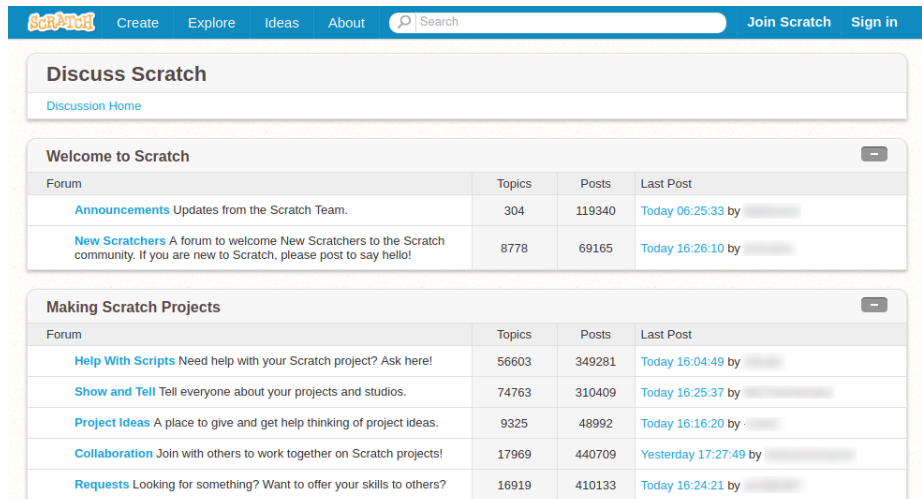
SCRATCH Create Explore Ideas About Search Join Scratch Sign in

Discuss Scratch

Discussion Home

Welcome to Scratch

| Forum | Topics | Posts | Last Post |
|---|---|---|---|
| Announcements Updates from the Scratch Team. | 304 | 119340 | Today 06:25:33 by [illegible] |
| New Scratchers A forum to welcome New Scratchers to the Scratch community. If you are new to Scratch, please post to say hello! | 8778 | 69165 | Today 16:26:10 by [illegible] |

Making Scratch Projects

| Forum | Topics | Posts | Last Post |
|---|---|---|---|
| Help With Scripts Need help with your Scratch project? Ask here! | 56603 | 349281 | Today 16:04:49 by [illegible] |
| Show and Tell Tell everyone about your projects and studios. | 74763 | 310409 | Today 16:25:37 by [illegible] |
| Project Ideas A place to give and get help thinking of project ideas. | 9325 | 48992 | Today 16:16:20 by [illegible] |
| Collaboration Join with others to work together on Scratch projects! | 17969 | 440709 | Yesterday 17:27:49 by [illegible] |
| Requests Looking for something? Want to offer your skills to others? | 16919 | 410133 | Today 16:24:21 by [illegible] |